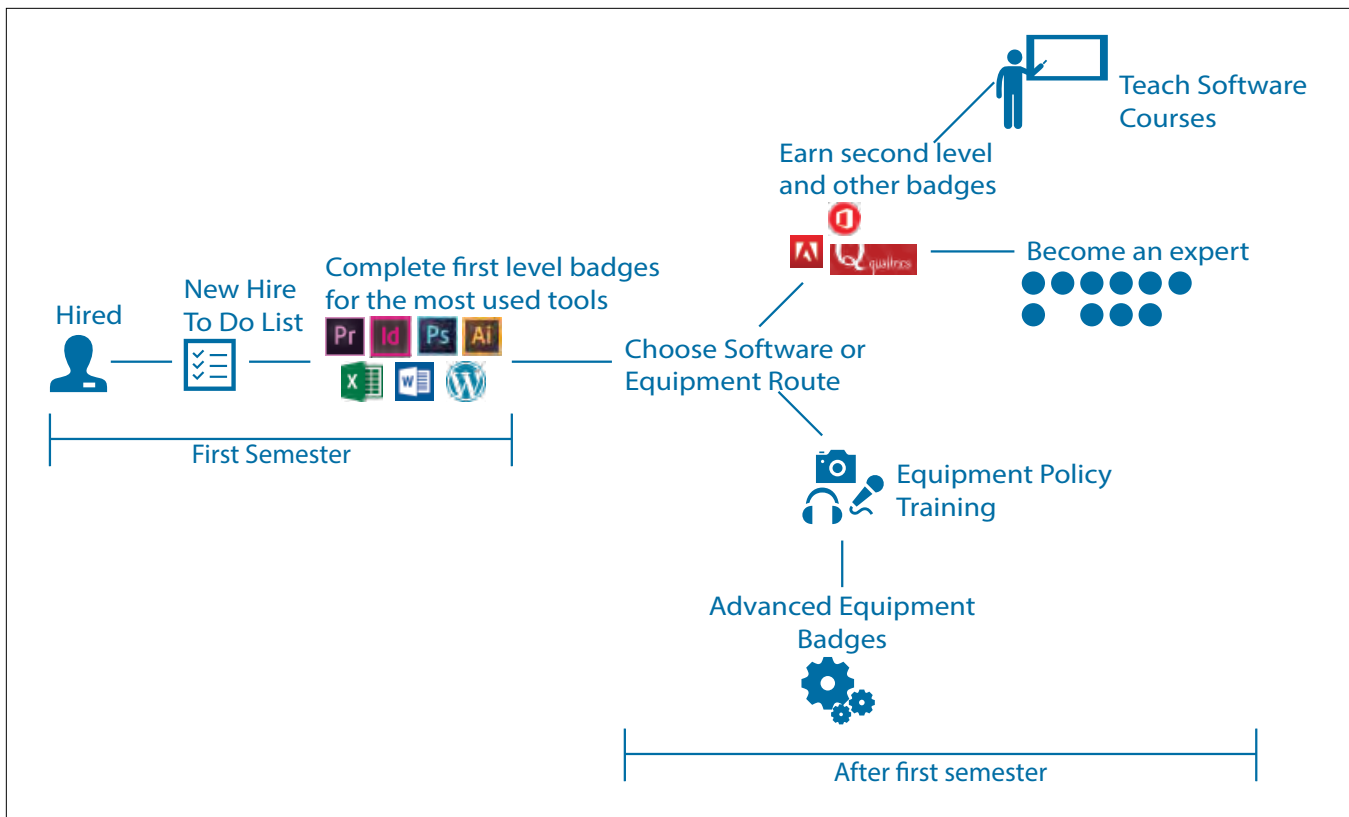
Teach Software Courses

Earn second level and other badges

Hired

New Hire To Do List

Complete first level badges for the most used tools

Pr Id Ps Ai

X W

Choose Software or Equipment Route

Q qualtrics

Become an expert

First Semester

Equipment Policy Training

Advanced Equipment Badges

After first semester